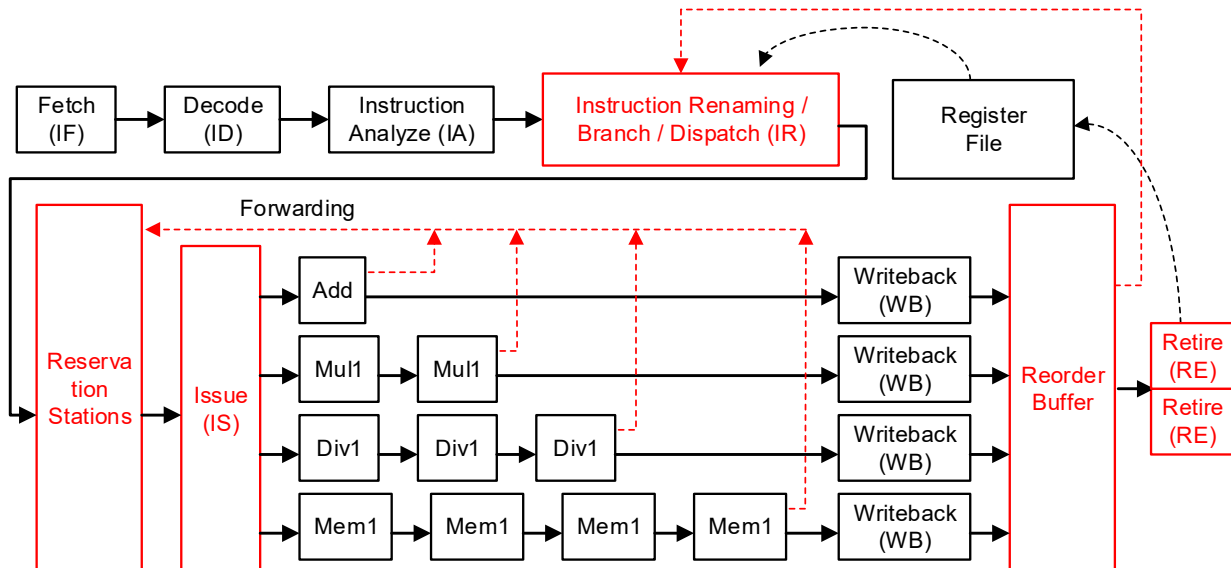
Fetch (IF)

Decode (ID)

Instruction Analyze (IA)

Instruction Renaming / Branch / Dispatch (IR)

Register File

Forwarding

Reservation Stations

Issue (IS)

Add

Mul1

Mul1

Div1

Div1

Div1

Mem1

Mem1

Mem1

Mem1

Writeback (WB)

Writeback (WB)

Writeback (WB)

Writeback (WB)

Reorder Buffer

Retire (RE)

Retire (RE)